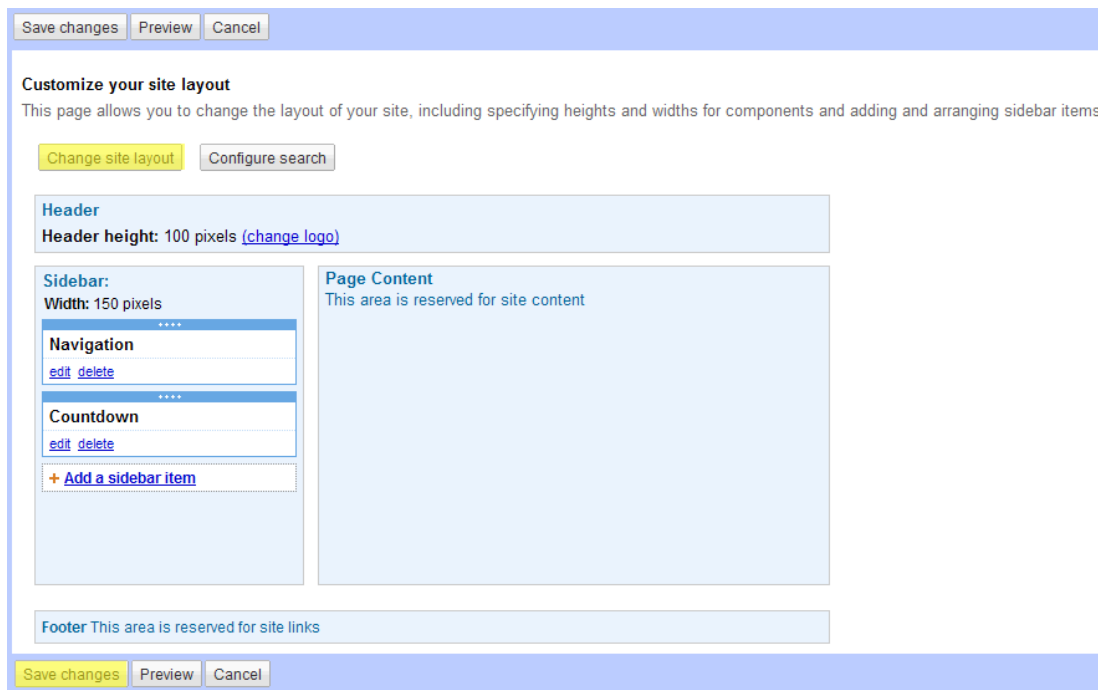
Save changes Preview Cancel

Customize your site layout

This page allows you to change the layout of your site, including specifying heights and widths for components and adding and arranging sidebar items

Change site layout Configure search

Header

Header height: 100 pixels (change logo)

Sidebar:

Width: 150 pixels

Navigation

edit delete

Countdown

edit delete

+ Add a sidebar item

Page Content

This area is reserved for site content

Footer This area is reserved for site links

Save changes Preview Cancel